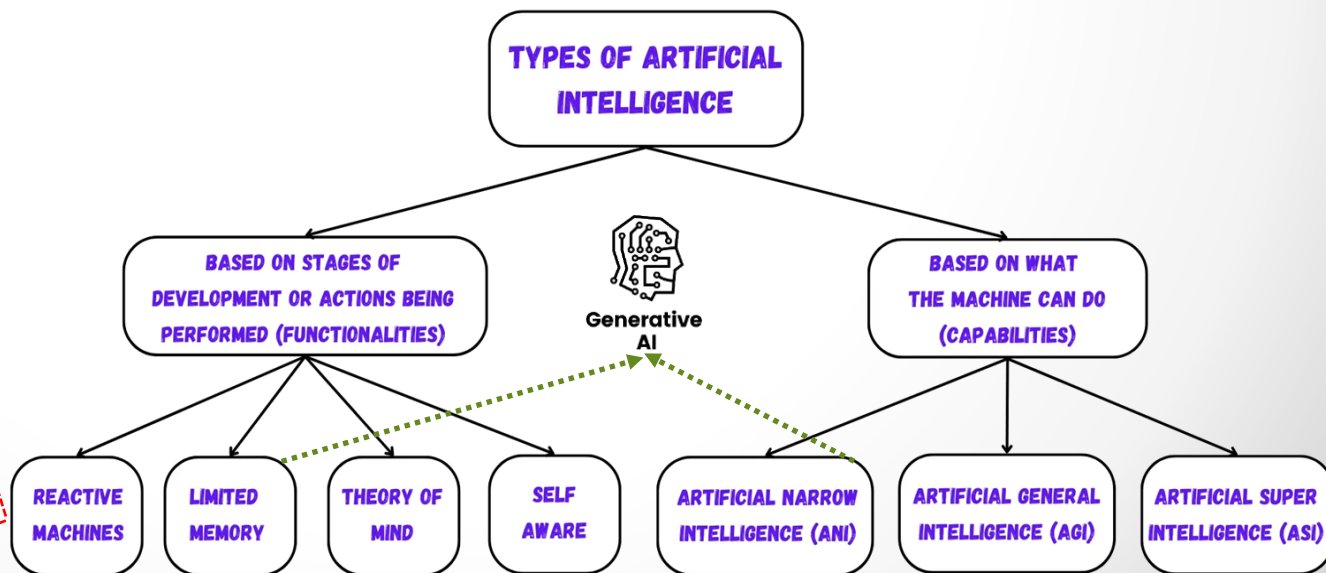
TYPES OF ARTIFICIAL INTELLIGENCE

BASED ON STAGES OF DEVELOPMENT OR ACTIONS BEING PERFORMED (FUNCTIONALITIES)

Generative AI

BASED ON WHAT THE MACHINE CAN DO (CAPABILITIES)

REACTIVE MACHINES

LIMITED MEMORY

THEORY OF MIND

SELF AWARE

ARTIFICIAL NARROW INTELLIGENCE (ANI)

ARTIFICIAL GENERAL INTELLIGENCE (AGI)

ARTIFICIAL SUPER INTELLIGENCE (ASI)